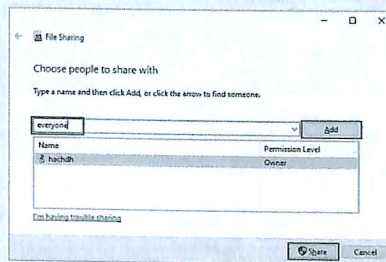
- □ ×

← File Sharing

Choose people to share with

Type a name and then click Add, or click the arrow to find someone.

everyone

Add

| Name | Permission Level |
|---|---|
| hachdh | Owner |

I'm having trouble sharing

Share Cancel